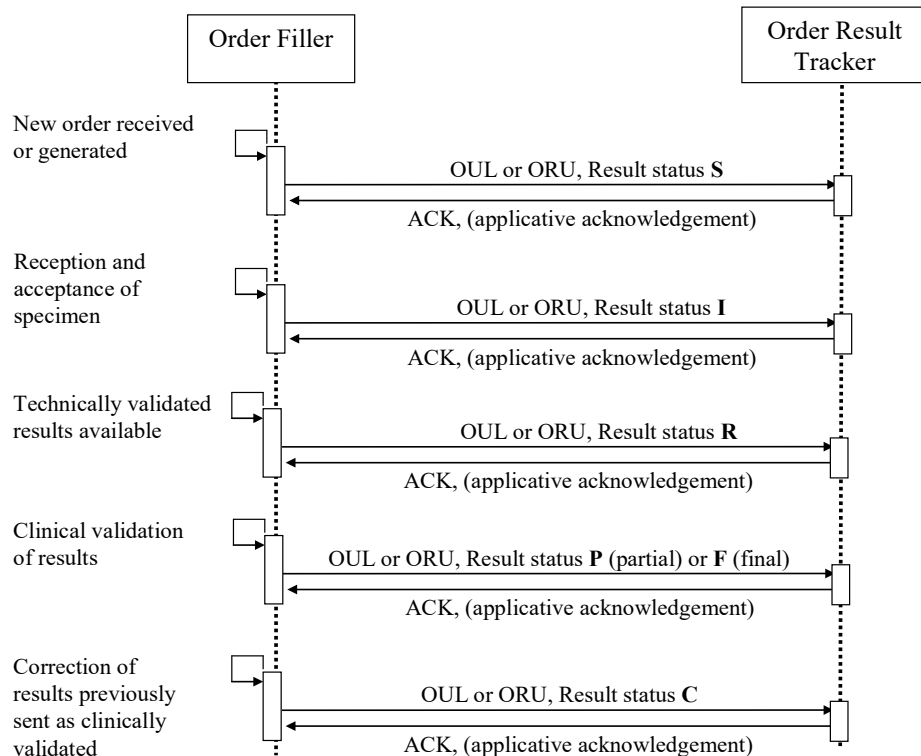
Order Filler

Order Result Tracker

New order received or generated

OUL or ORU, Result status **S**

ACK, (applicative acknowledgement)

Reception and acceptance of specimen

OUL or ORU, Result status **I**

ACK, (applicative acknowledgement)

Technically validated results available

OUL or ORU, Result status **R**

ACK, (applicative acknowledgement)

Clinical validation of results

OUL or ORU, Result status **P** (partial) or **F** (final)

ACK, (applicative acknowledgement)

Correction of results previously sent as clinically validated

OUL or ORU, Result status **C**

ACK, (applicative acknowledgement)